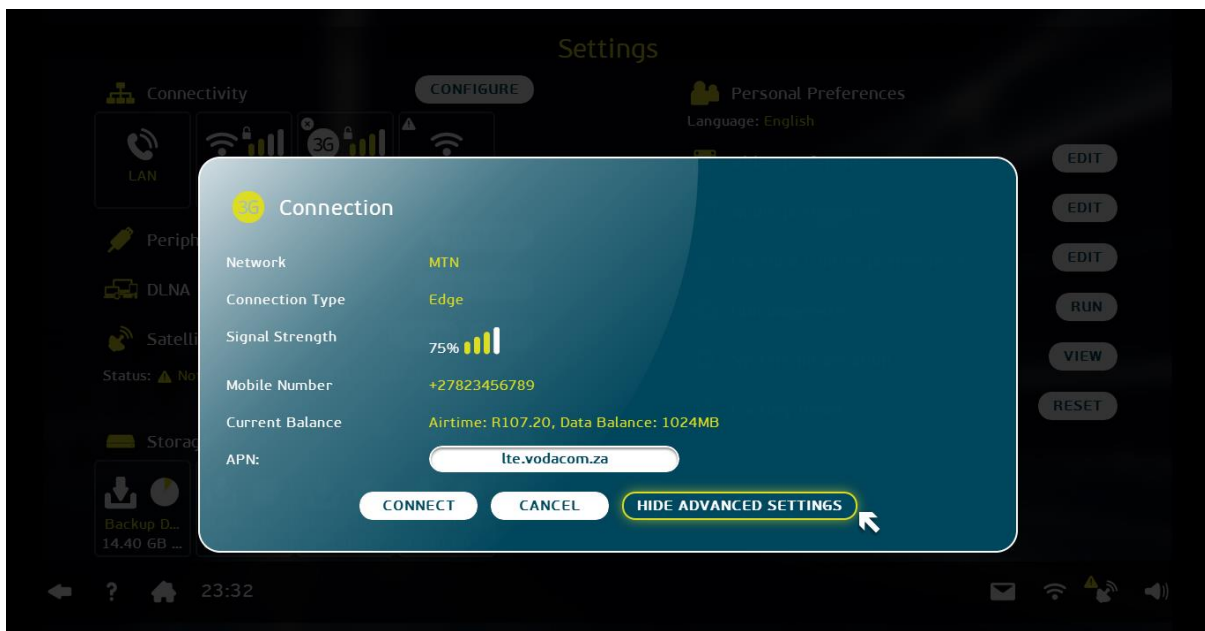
Settings

Connectivity

CONFIGURE

Personal Preferences

Language: English

LAN

3G

Periph

DLNA

Satelli

Status: No

Storag

Backup D...
14.40 GB ...

EDIT

EDIT

EDIT

RUN

VIEW

RESET

3G Connection

Network MTN

Connection Type Edge

Signal Strength 75%

Mobile Number +27823456789

Current Balance Airtime: R107.20, Data Balance: 1024MB

APN: lte.vodacom.za

CONNECT CANCEL HIDE ADVANCED SETTINGS

23:32